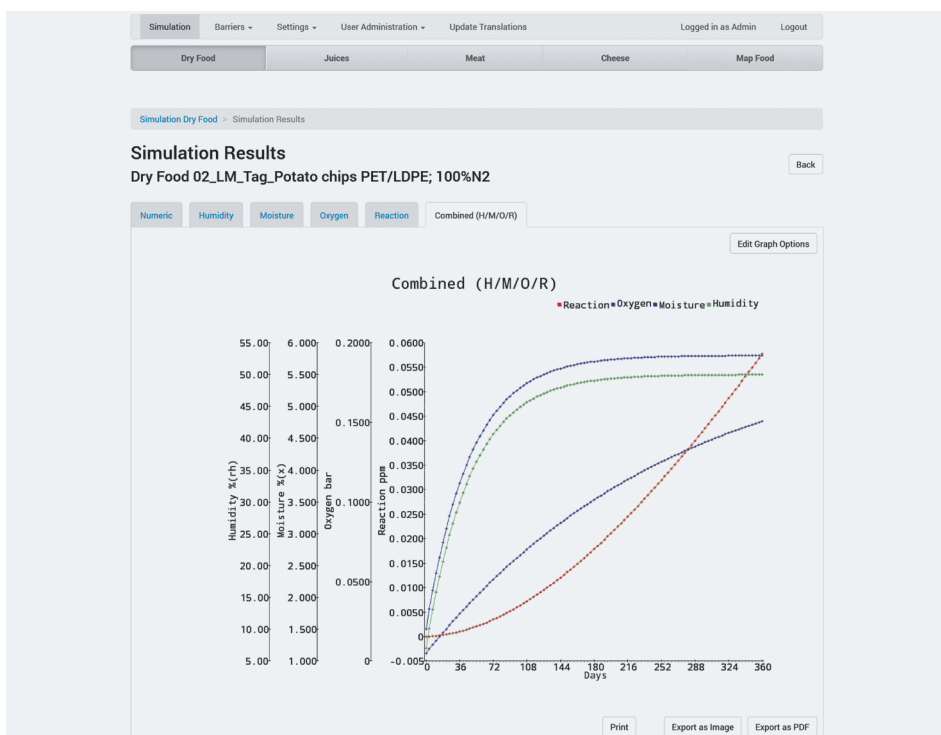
Simulation Barriers ▾ Settings ▾ User Administration ▾ Update Translations Logged in as Admin Logout

Dry Food Juices Meat Cheese Map Food

Simulation Dry Food > Simulation Results

Simulation Results

Dry Food 02_LM_Tag_Potato chips PET/LDPE; 100%N2

Back

Numeric Humidity Moisture Oxygen Reaction Combined (H/M/O/R)

Edit Graph Options

Combined (H/M/O/R)

Reaction Oxygen Moisture Humidity

Humidity %(rh): 55.00, 50.00, 45.00, 40.00, 35.00, 30.00, 25.00, 20.00, 15.00, 10.00, 5.00

Moisture %(x): 6.000, 5.500, 5.000, 4.500, 4.000, 3.500, 3.000, 2.500, 2.000, 1.500, 1.000

Oxygen bar: 0.2000, 0.1500, 0.1000, 0.0500, 0

Reaction ppm: 0.0600, 0.0550, 0.0500, 0.0450, 0.0400, 0.0350, 0.0300, 0.0250, 0.0200, 0.0150, 0.0100, 0.0050, 0, -0.005

0 36 72 108 144 180 216 252 288 324 360

Days

Print Export as Image Export as PDF